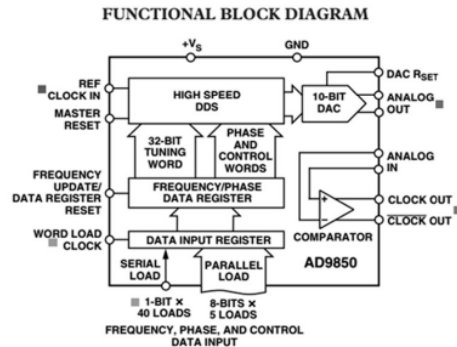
FUNCTIONAL BLOCK DIAGRAM

$+V_S$

GND

REF CLOCK IN

MASTER RESET

HIGH SPEED DDS

10-BIT DAC

DAC $R_{SET}$

ANALOG OUT

32-BIT TUNING WORD

PHASE AND CONTROL WORDS

ANALOG IN

FREQUENCY UPDATE/ DATA REGISTER RESET

FREQUENCY/PHASE DATA REGISTER

+

–

CLOCK OUT

$\overline{\text{CLOCK OUT}}$

WORD LOAD CLOCK

DATA INPUT REGISTER

COMPARATOR

SERIAL LOAD

PARALLEL LOAD

AD9850

1-BIT × 40 LOADS

8-BITS × 5 LOADS

FREQUENCY, PHASE, AND CONTROL DATA INPUT